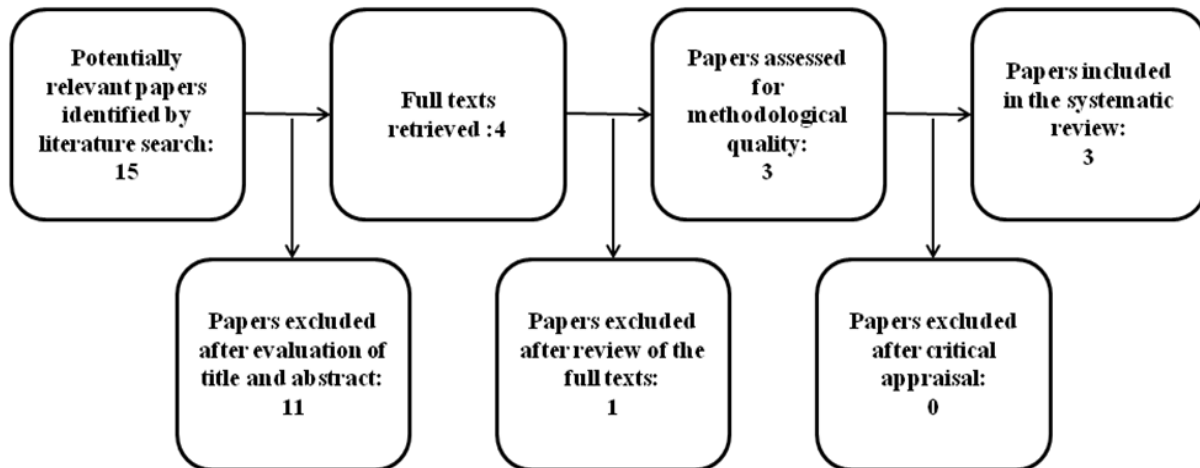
Potentially relevant papers identified by literature search: 15

Full texts retrieved :4

Papers assessed for methodological quality: 3

Papers included in the systematic review: 3

Papers excluded after evaluation of title and abstract: 11

Papers excluded after review of the full texts: 1

Papers excluded after critical appraisal: 0